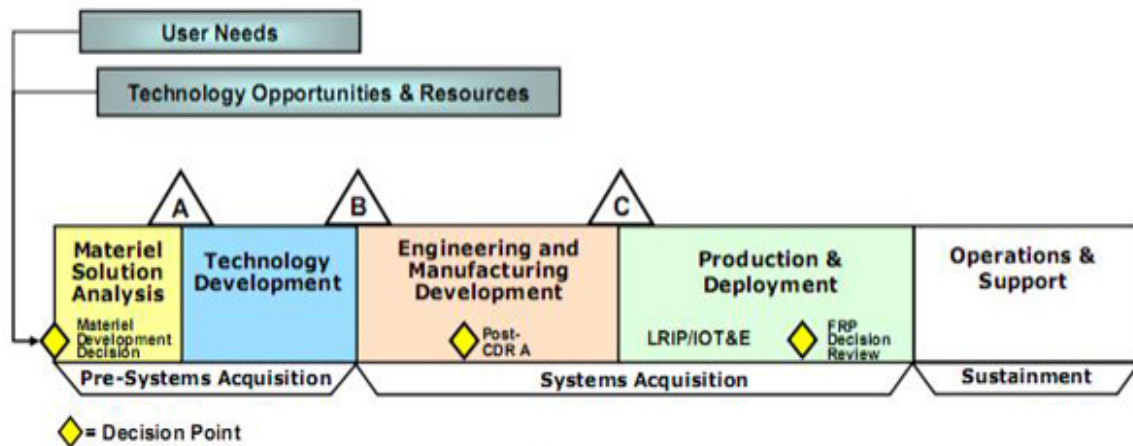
User Needs

Technology Opportunities & Resources

A

B

C

Materiel Solution Analysis

Materiel Development Decision

Technology Development

Engineering and Manufacturing Development

Post-CDR A

Production & Deployment

LRIP/IOT&E

FRP Decision Review

Operations & Support

Pre-Systems Acquisition

Systems Acquisition

Sustainment

= Decision Point